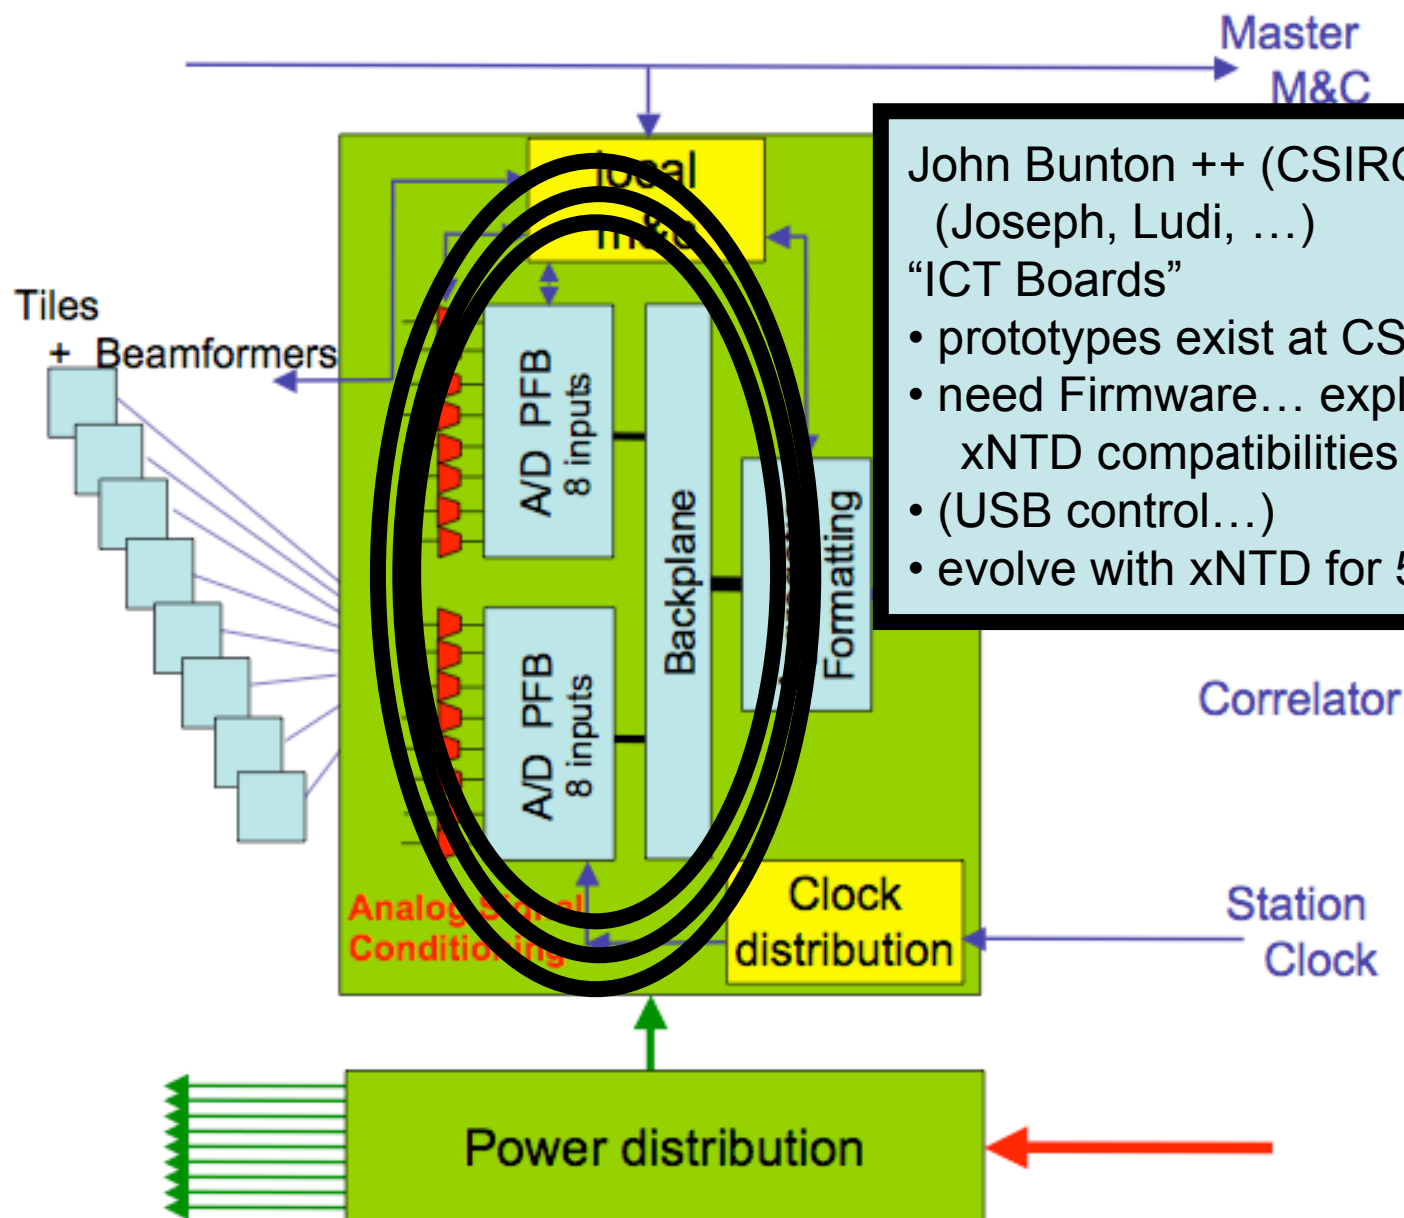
Master
M&C

John Bunton ++ (CSIR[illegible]
(Joseph, Ludi, …)
“ICT Boards”
• prototypes exist at CS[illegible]
• need Firmware… expl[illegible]
xNTD compatibilities
• (USB control…)
• evolve with xNTD for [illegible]

Local
M&C

Tiles
+ Beamformers

A/D PFB
8 inputs

A/D PFB
8 inputs

Backplane

Formatting

Correlator

Analog Signal
Conditioning

Clock
distribution

Station
Clock

Power distribution